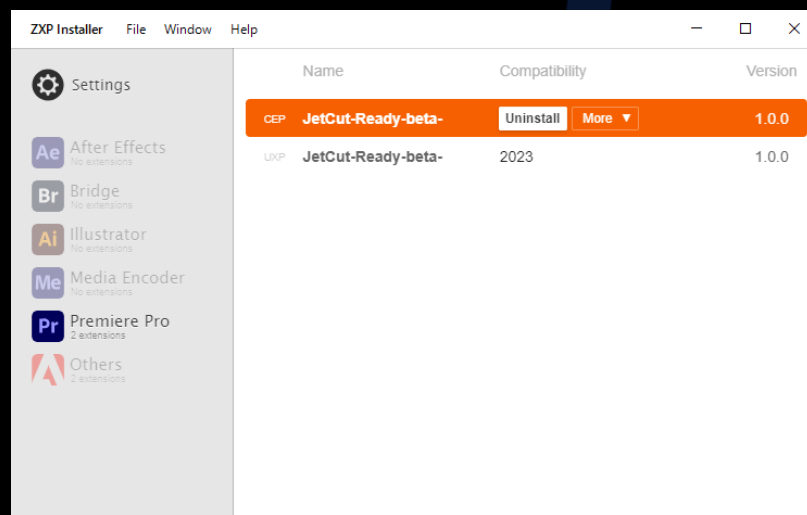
ZXP Installer File Window Help

Settings

Ae After Effects
No extensions

Br Bridge
No extensions

Ai Illustrator
No extensions

Me Media Encoder
No extensions

Pr Premiere Pro
2 extensions

Others
2 extensions

| | Name | Compatibility | Version |
|---|---|---|---|
| CEP | JetCut-Ready-beta- | Uninstall More ▼ | 1.0.0 |
| UXP | JetCut-Ready-beta- | 2023 | 1.0.0 |